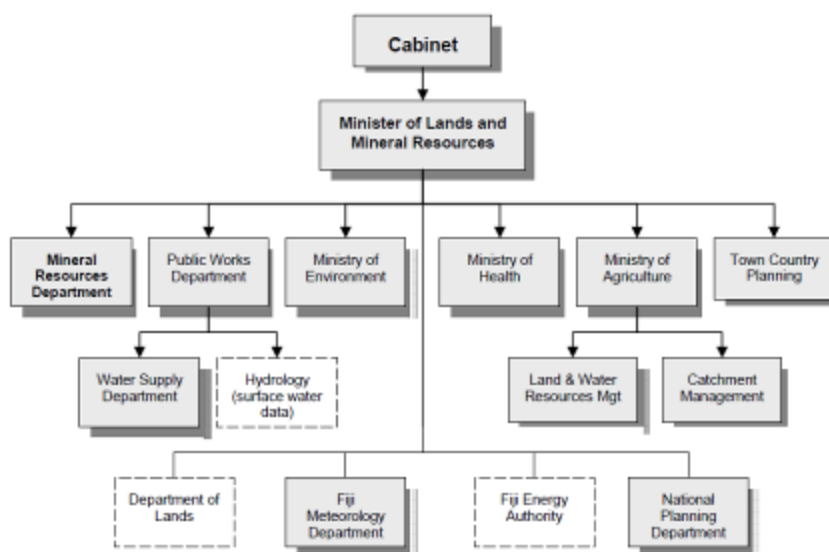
Cabinet

Minister of Lands and Mineral Resources

Mineral Resources Department

Public Works Department

Ministry of Environment

Ministry of Health

Ministry of Agriculture

Town Country Planning

Water Supply Department

Hydrology (surface water data)

Land & Water Resources Mgt

Catchment Management

Department of Lands

Fiji Meteorology Department

Fiji Energy Authority

National Planning Department